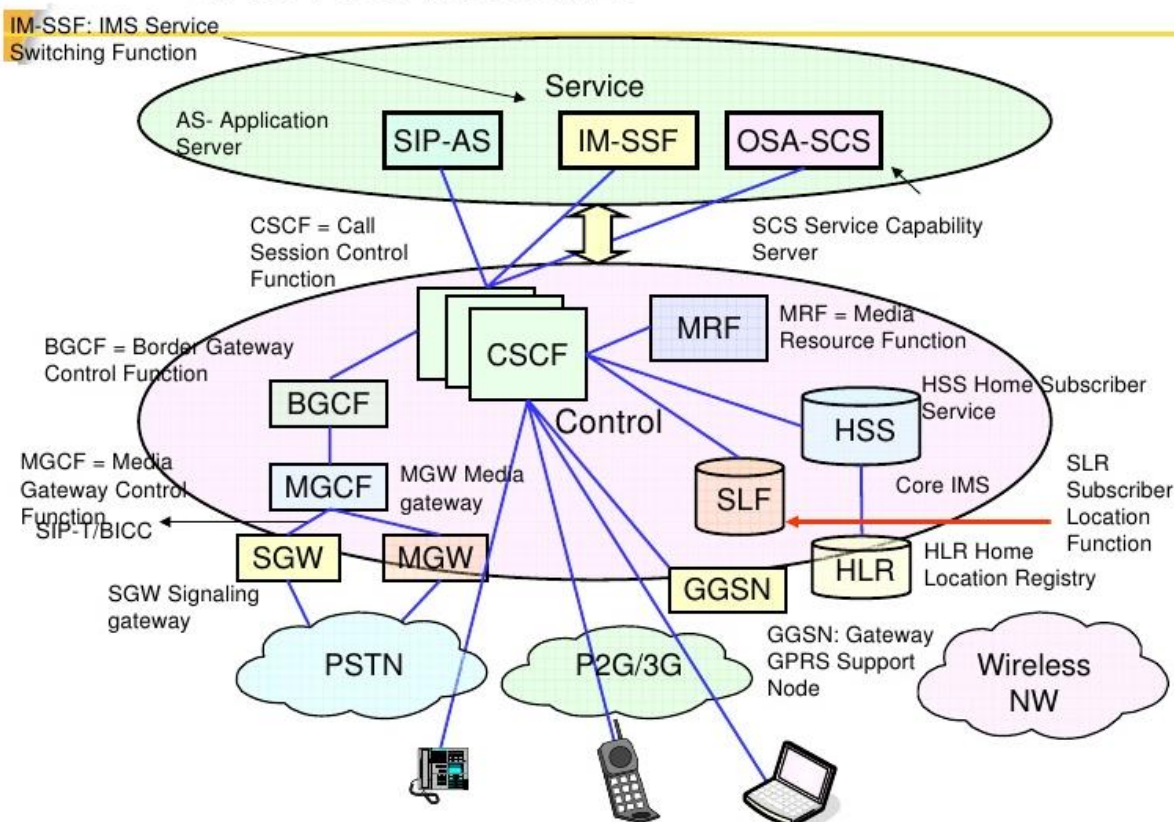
IM-SSF: IMS Service Switching Function

Service

AS- Application Server

SIP-AS

IM-SSF

OSA-SCS

CSCF = Call Session Control Function

SCS Service Capability Server

MRF

MRF = Media Resource Function

BGCF = Border Gateway Control Function

CSCF

BGCF

HSS Home Subscriber Service

Control

HSS

MGCF = Media Gateway Control Function

MGCF

MGW Media gateway

SLF

Core IMS

SLR Subscriber Location Function

SIP-T/BICC

SGW

MGW

HLR

HLR Home Location Registry

GGSN

SGW Signaling gateway

GGSN: Gateway GPRS Support Node

PSTN

P2G/3G

Wireless NW